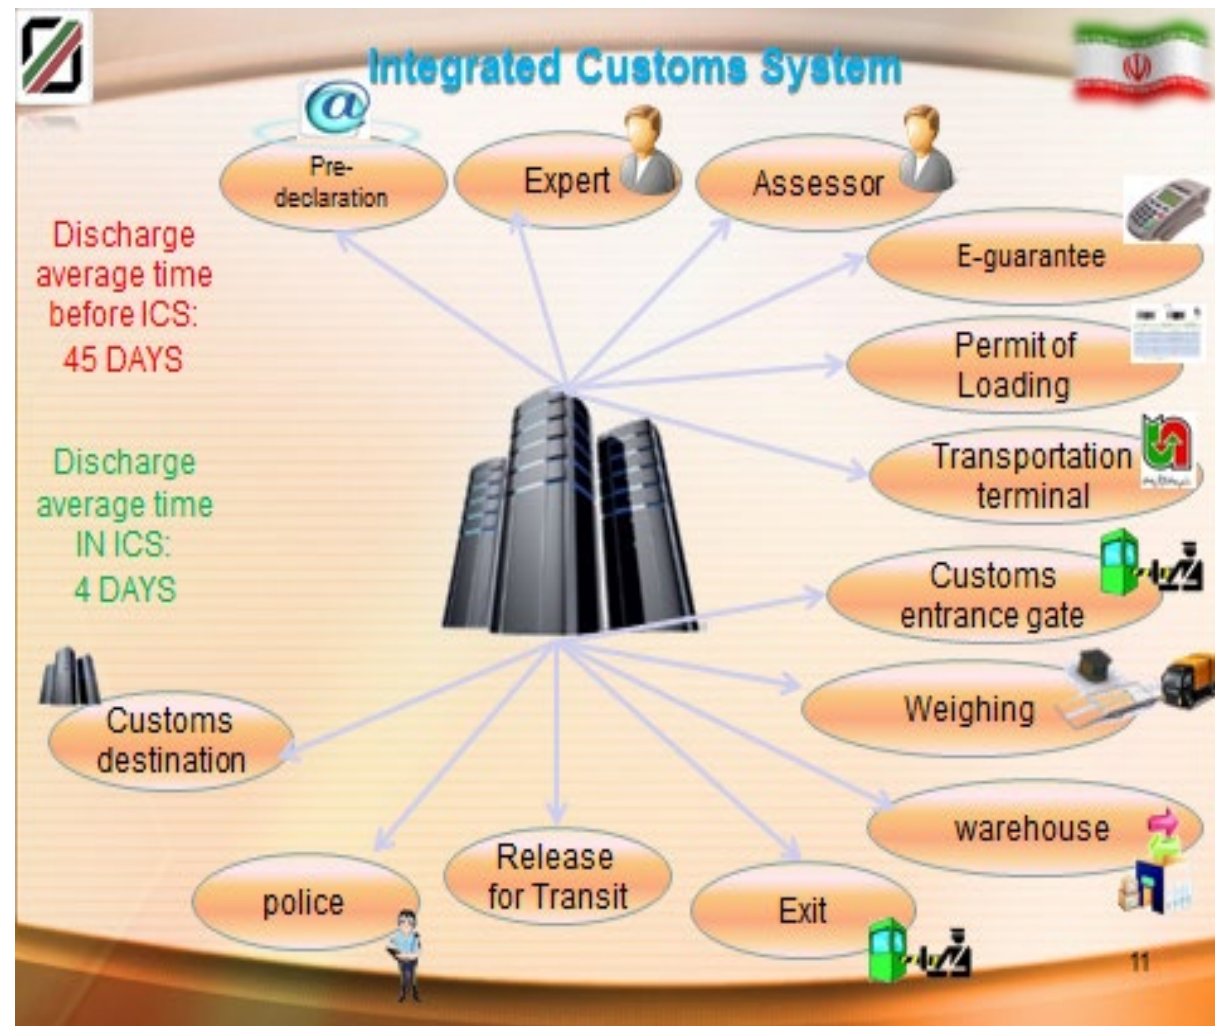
Integrated Customs System

Pre-declaration

Expert

Assessor

E-guarantee

Permit of Loading

Transportation terminal

Customs entrance gate

Weighing

warehouse

Exit

Release for Transit

police

Customs destination

Discharge average time before ICS: 45 DAYS

Discharge average time IN ICS: 4 DAYS

11